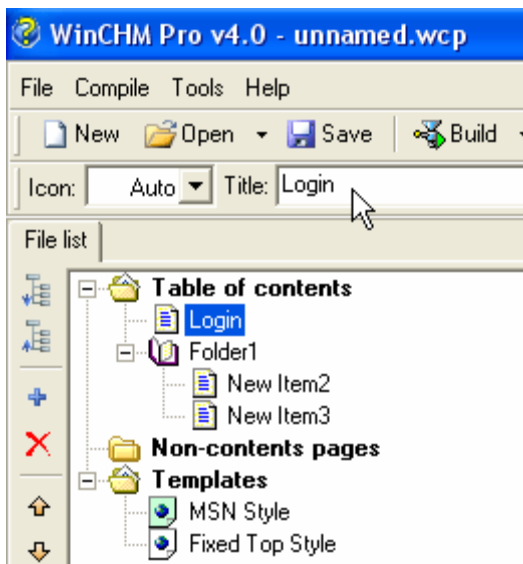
WinCHM Pro v4.0 - unnamed.wcp

File Compile Tools Help

New Open Save Build

Icon: Auto Title: Login

File list

Table of contents
Login
Folder1
New Item2
New Item3
Non-contents pages
Templates
MSN Style
Fixed Top Style